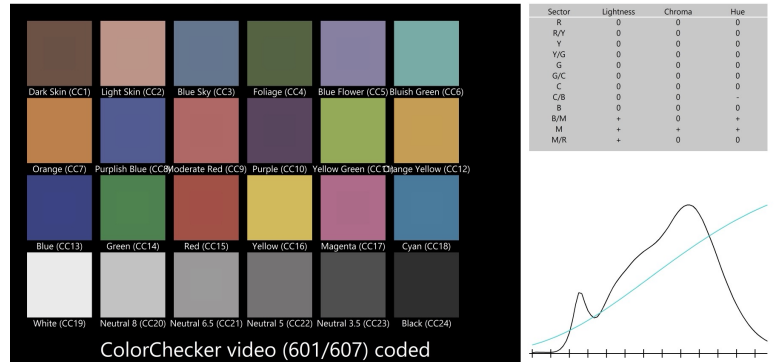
Dark Skin (CC1) Light Skin (CC2) Blue Sky (CC3) Foliage (CC4) Blue Flower (CC5) Bluish Green (CC6)

Orange (CC7) Purplish Blue (CC8) Moderate Red (CC9) Purple (CC10) Yellow Green (CC11) Orange Yellow (CC12)

Blue (CC13) Green (CC14) Red (CC15) Yellow (CC16) Magenta (CC17) Cyan (CC18)

White (CC19) Neutral 8 (CC20) Neutral 6.5 (CC21) Neutral 5 (CC22) Neutral 3.5 (CC23) Black (CC24)

ColorChecker video (601/607) coded

| Sector | Lightness | Chroma | Hue |
|---|---|---|---|
| R | 0 | 0 | 0 |
| R/Y | 0 | 0 | 0 |
| Y | 0 | 0 | 0 |
| Y/G | 0 | 0 | 0 |
| G | 0 | 0 | 0 |
| G/C | 0 | 0 | 0 |
| C | 0 | 0 | 0 |
| C/B | 0 | 0 | - |
| B | 0 | 0 | 0 |
| B/M | + | 0 | + |
| M | + | + | + |
| M/R | + | 0 | 0 |